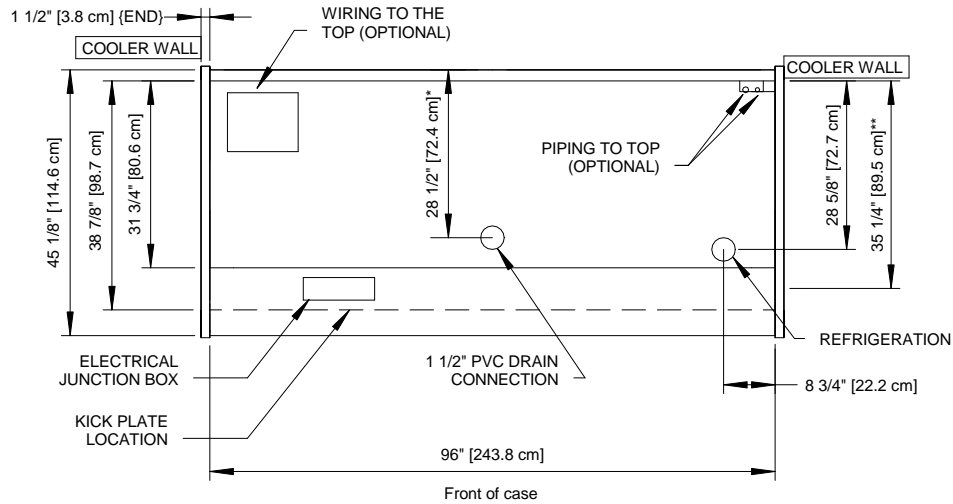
1 1/2" [3.8 cm] {END}

WIRING TO THE TOP (OPTIONAL)

COOLER WALL

COOLER WALL

45 1/8" [114.6 cm]

38 7/8" [98.7 cm]

31 3/4" [80.6 cm]

28 1/2" [72.4 cm]*

PIPING TO TOP (OPTIONAL)

28 5/8" [72.7 cm]

35 1/4" [89.5 cm]**

REFRIGERATION

ELECTRICAL JUNCTION BOX

1 1/2" PVC DRAIN CONNECTION

8 3/4" [22.2 cm]

KICK PLATE LOCATION

96" [243.8 cm]

Front of case